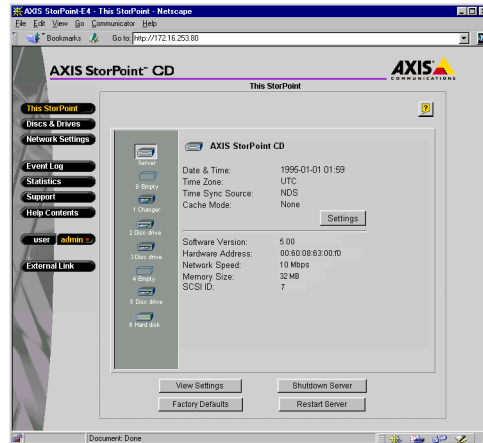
AXIS StorPoint-E4 - This StorPoint - Netscape

File Edit View Go Communicator Help

Bookmarks Go to: http://172.16.253.80

AXIS StorPoint™ CD

AXIS COMMUNICATIONS

This StorPoint

This StorPoint

Discs & Drives

Network Settings

Event Log

Statistics

Support

Help Contents

user admin

External Link

?

Server

0 Empty

1 Changer

2 Disc drive

3 Disc drive

4 Empty

5 Disc drive

6 Hard disk

AXIS StorPoint CD

| | |
|---|---|
| Date & Time: | 1995-01-01 01:59 |
| Time Zone: | UTC |
| Time Sync Source: | NDS |
| Cache Mode: | None |

Settings

| | |
|---|---|
| Software Version: | 5.00 |
| Hardware Address: | 00:60:08:63:00:f0 |
| Network Speed: | 10 Mbps |
| Memory Size: | 32 MB |
| SCSI ID: | 7 |

View Settings

Shutdown Server

Factory Defaults

Restart Server

Document: Done